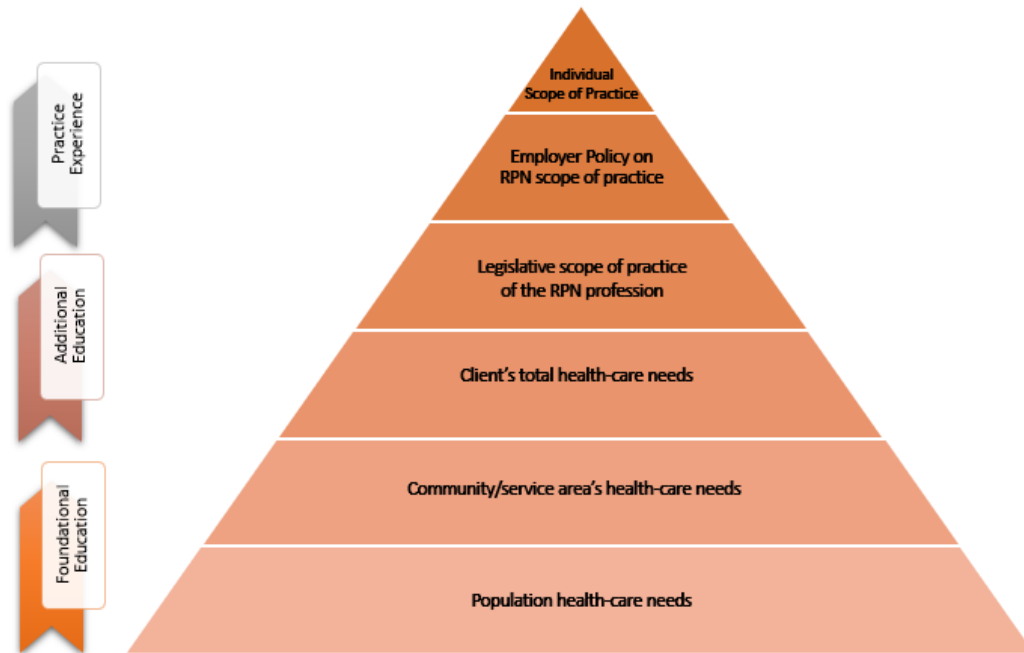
Practice Experience

Additional Education

Foundational Education

Individual Scope of Practice

Employer Policy on RPN scope of practice

Legislative scope of practice of the RPN profession

Client's total health-care needs

Community/service area's health-care needs

Population health-care needs